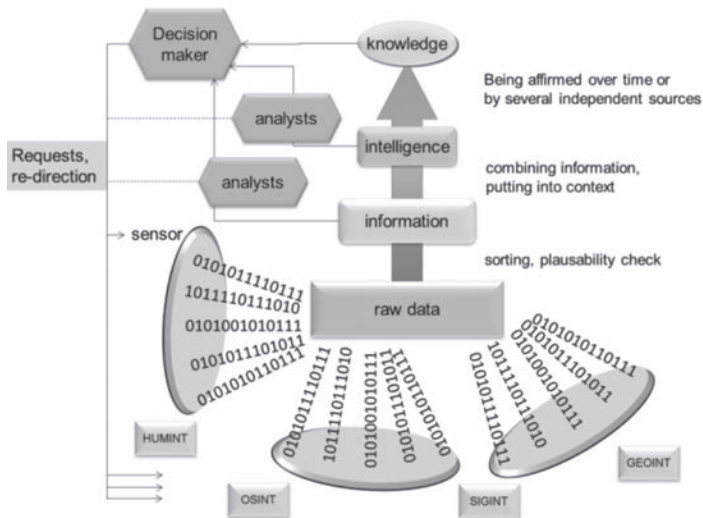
Decision maker

knowledge

Being affirmed over time or by several independent sources

analysts

intelligence

Requests, re-direction

combining information, putting into context

analysts

information

sensor

sorting, plausability check

0101011110111
1011110111010
0101001010111
0101011101011
0101010110111

raw data

0101011110111
1011110111010
0101001010111
1101011101010
1110101010010

1011110111010
0101011110111
0101001010111
0101011101011
0101010110111

HUMINT

OSINT

SIGINT

GEOINT